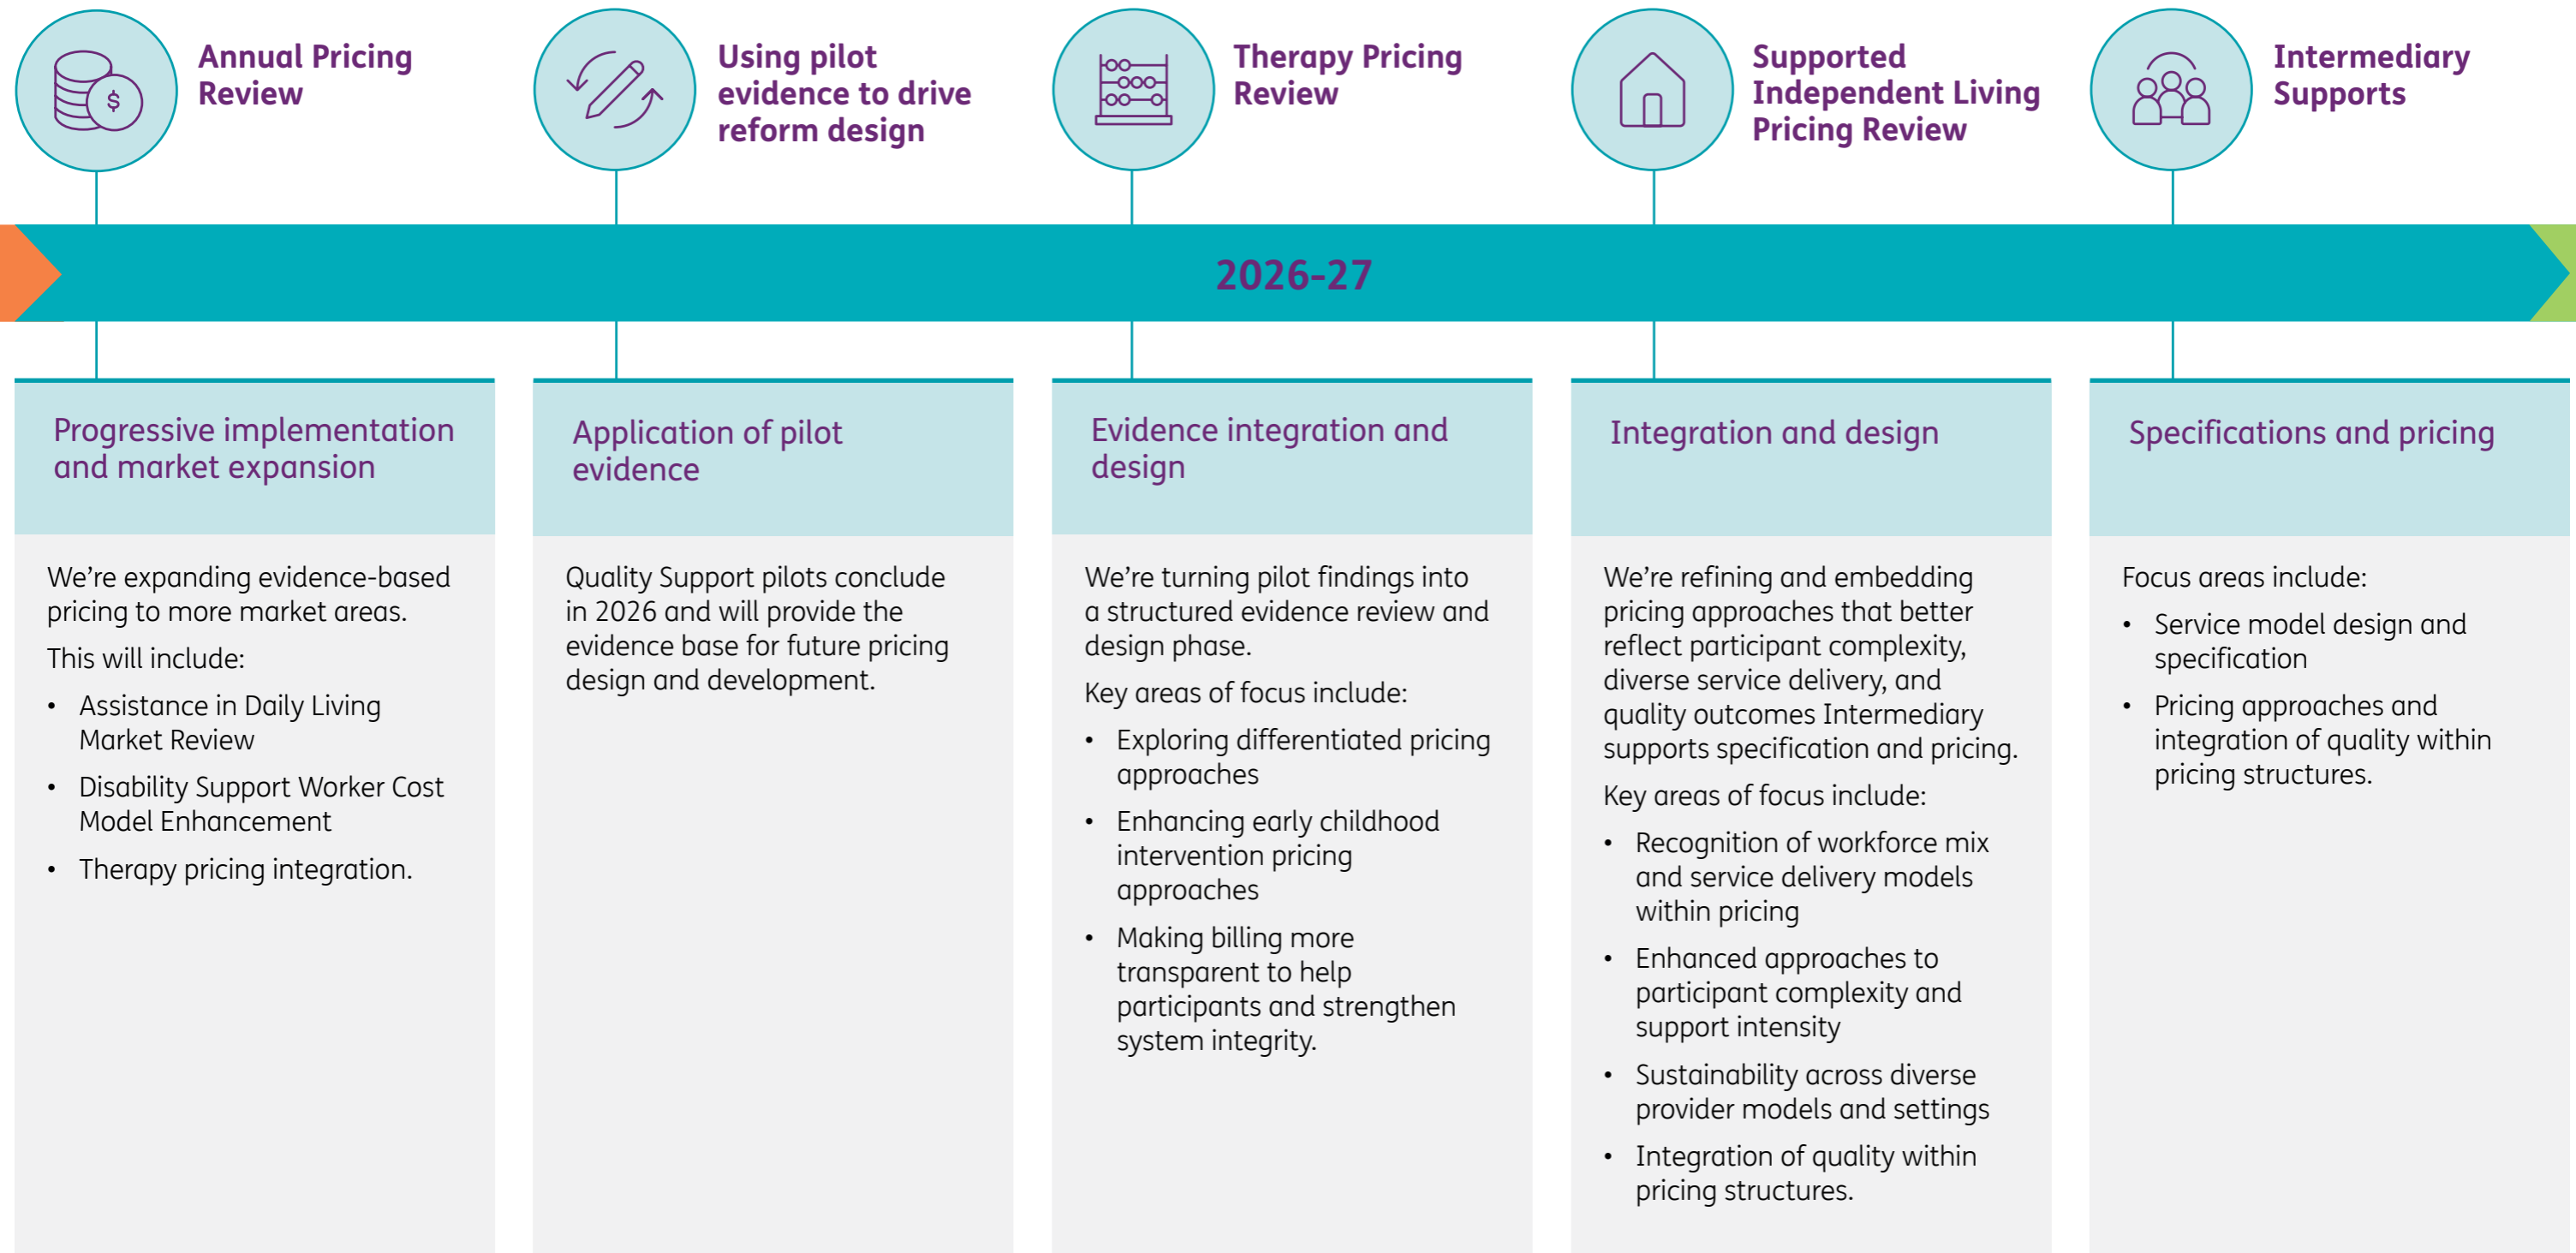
Annual Pricing Review

Using pilot evidence to drive reform design

Therapy Pricing Review

Supported Independent Living Pricing Review

Intermediary Supports

2026-27

Progressive implementation and market expansion

We're expanding evidence-based pricing to more market areas.

This will include:

- Assistance in Daily Living Market Review
- Disability Support Worker Cost Model Enhancement
- Therapy pricing integration.

Application of pilot evidence

Quality Support pilots conclude in 2026 and will provide the evidence base for future pricing design and development.

Evidence integration and design

We're turning pilot findings into a structured evidence review and design phase.

Key areas of focus include:

- Exploring differentiated pricing approaches
- Enhancing early childhood intervention pricing approaches
- Making billing more transparent to help participants and strengthen system integrity.

Integration and design

We're refining and embedding pricing approaches that better reflect participant complexity, diverse service delivery, and quality outcomes Intermediary supports specification and pricing.

Key areas of focus include:

- Recognition of workforce mix and service delivery models within pricing
- Enhanced approaches to participant complexity and support intensity
- Sustainability across diverse provider models and settings
- Integration of quality within pricing structures.

Specifications and pricing

Focus areas include:

- Service model design and specification
- Pricing approaches and integration of quality within pricing structures.